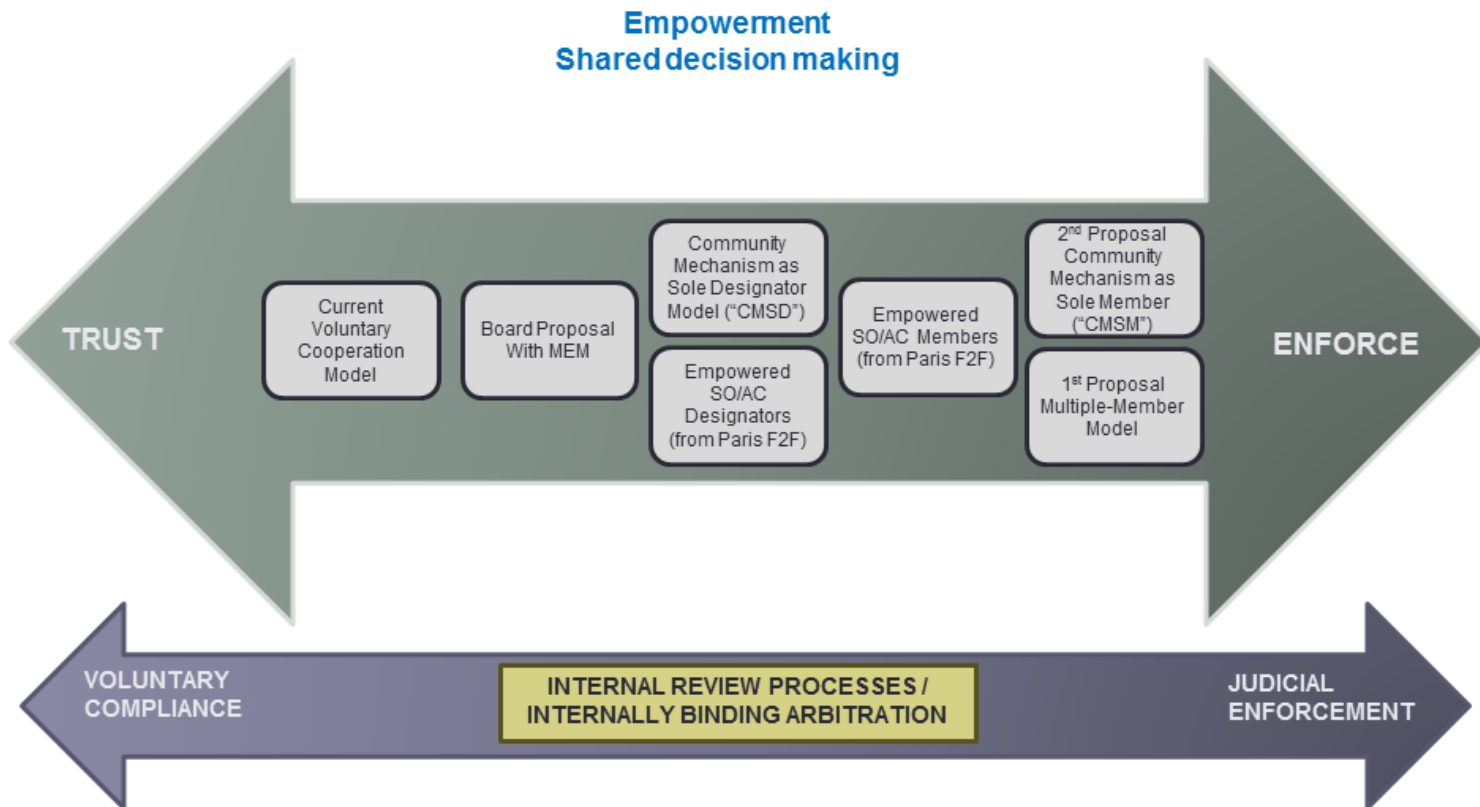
Empowerment
Shared decision making

TRUST

Current Voluntary Cooperation Model

Board Proposal With MEM

Community Mechanism as Sole Designator Model ("CMSD")

Empowered SO/AC Designators (from Paris F2F)

Empowered SO/AC Members (from Paris F2F)

2$^{nd}$ Proposal Community Mechanism as Sole Member ("CMSM")

1$^{st}$ Proposal Multiple-Member Model

ENFORCE

VOLUNTARY COMPLIANCE

INTERNAL REVIEW PROCESSES / INTERNALLY BINDING ARBITRATION

JUDICIAL ENFORCEMENT